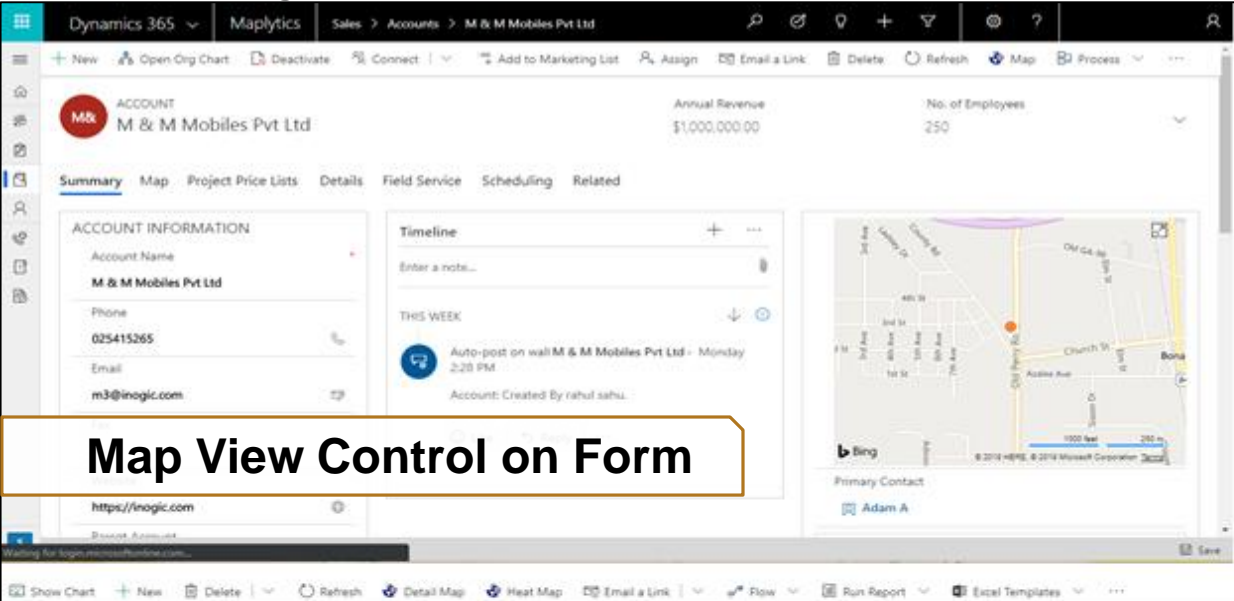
Dynamics 365 Maplytics Sales > Accounts > M & M Mobiles Pvt Ltd

+ New Open Org Chart Deactivate Connect Add to Marketing List Assign Email a Link Delete Refresh Map Process ···

M& ACCOUNT
M & M Mobiles Pvt Ltd

Annual Revenue
$1,000,000.00

No. of Employees
250

Summary Map Project Price Lists Details Field Service Scheduling Related

ACCOUNT INFORMATION

Account Name
M & M Mobiles Pvt Ltd

Phone
025415265

Email
m3@inogic.com

Map View Control on Form

Website
https://inogic.com

Parent Account

Timeline

Enter a note...

THIS WEEK

Auto-post on wall M & M Mobiles Pvt Ltd - Monday 2:28 PM

Account: Created By rahul sahu.

Bing

Primary Contact

Adam A

Waiting for login.microsoftonline.com...

Save

Show Chart + New Delete Refresh Detail Map Heat Map Email a Link Flow Run Report Excel Templates ···